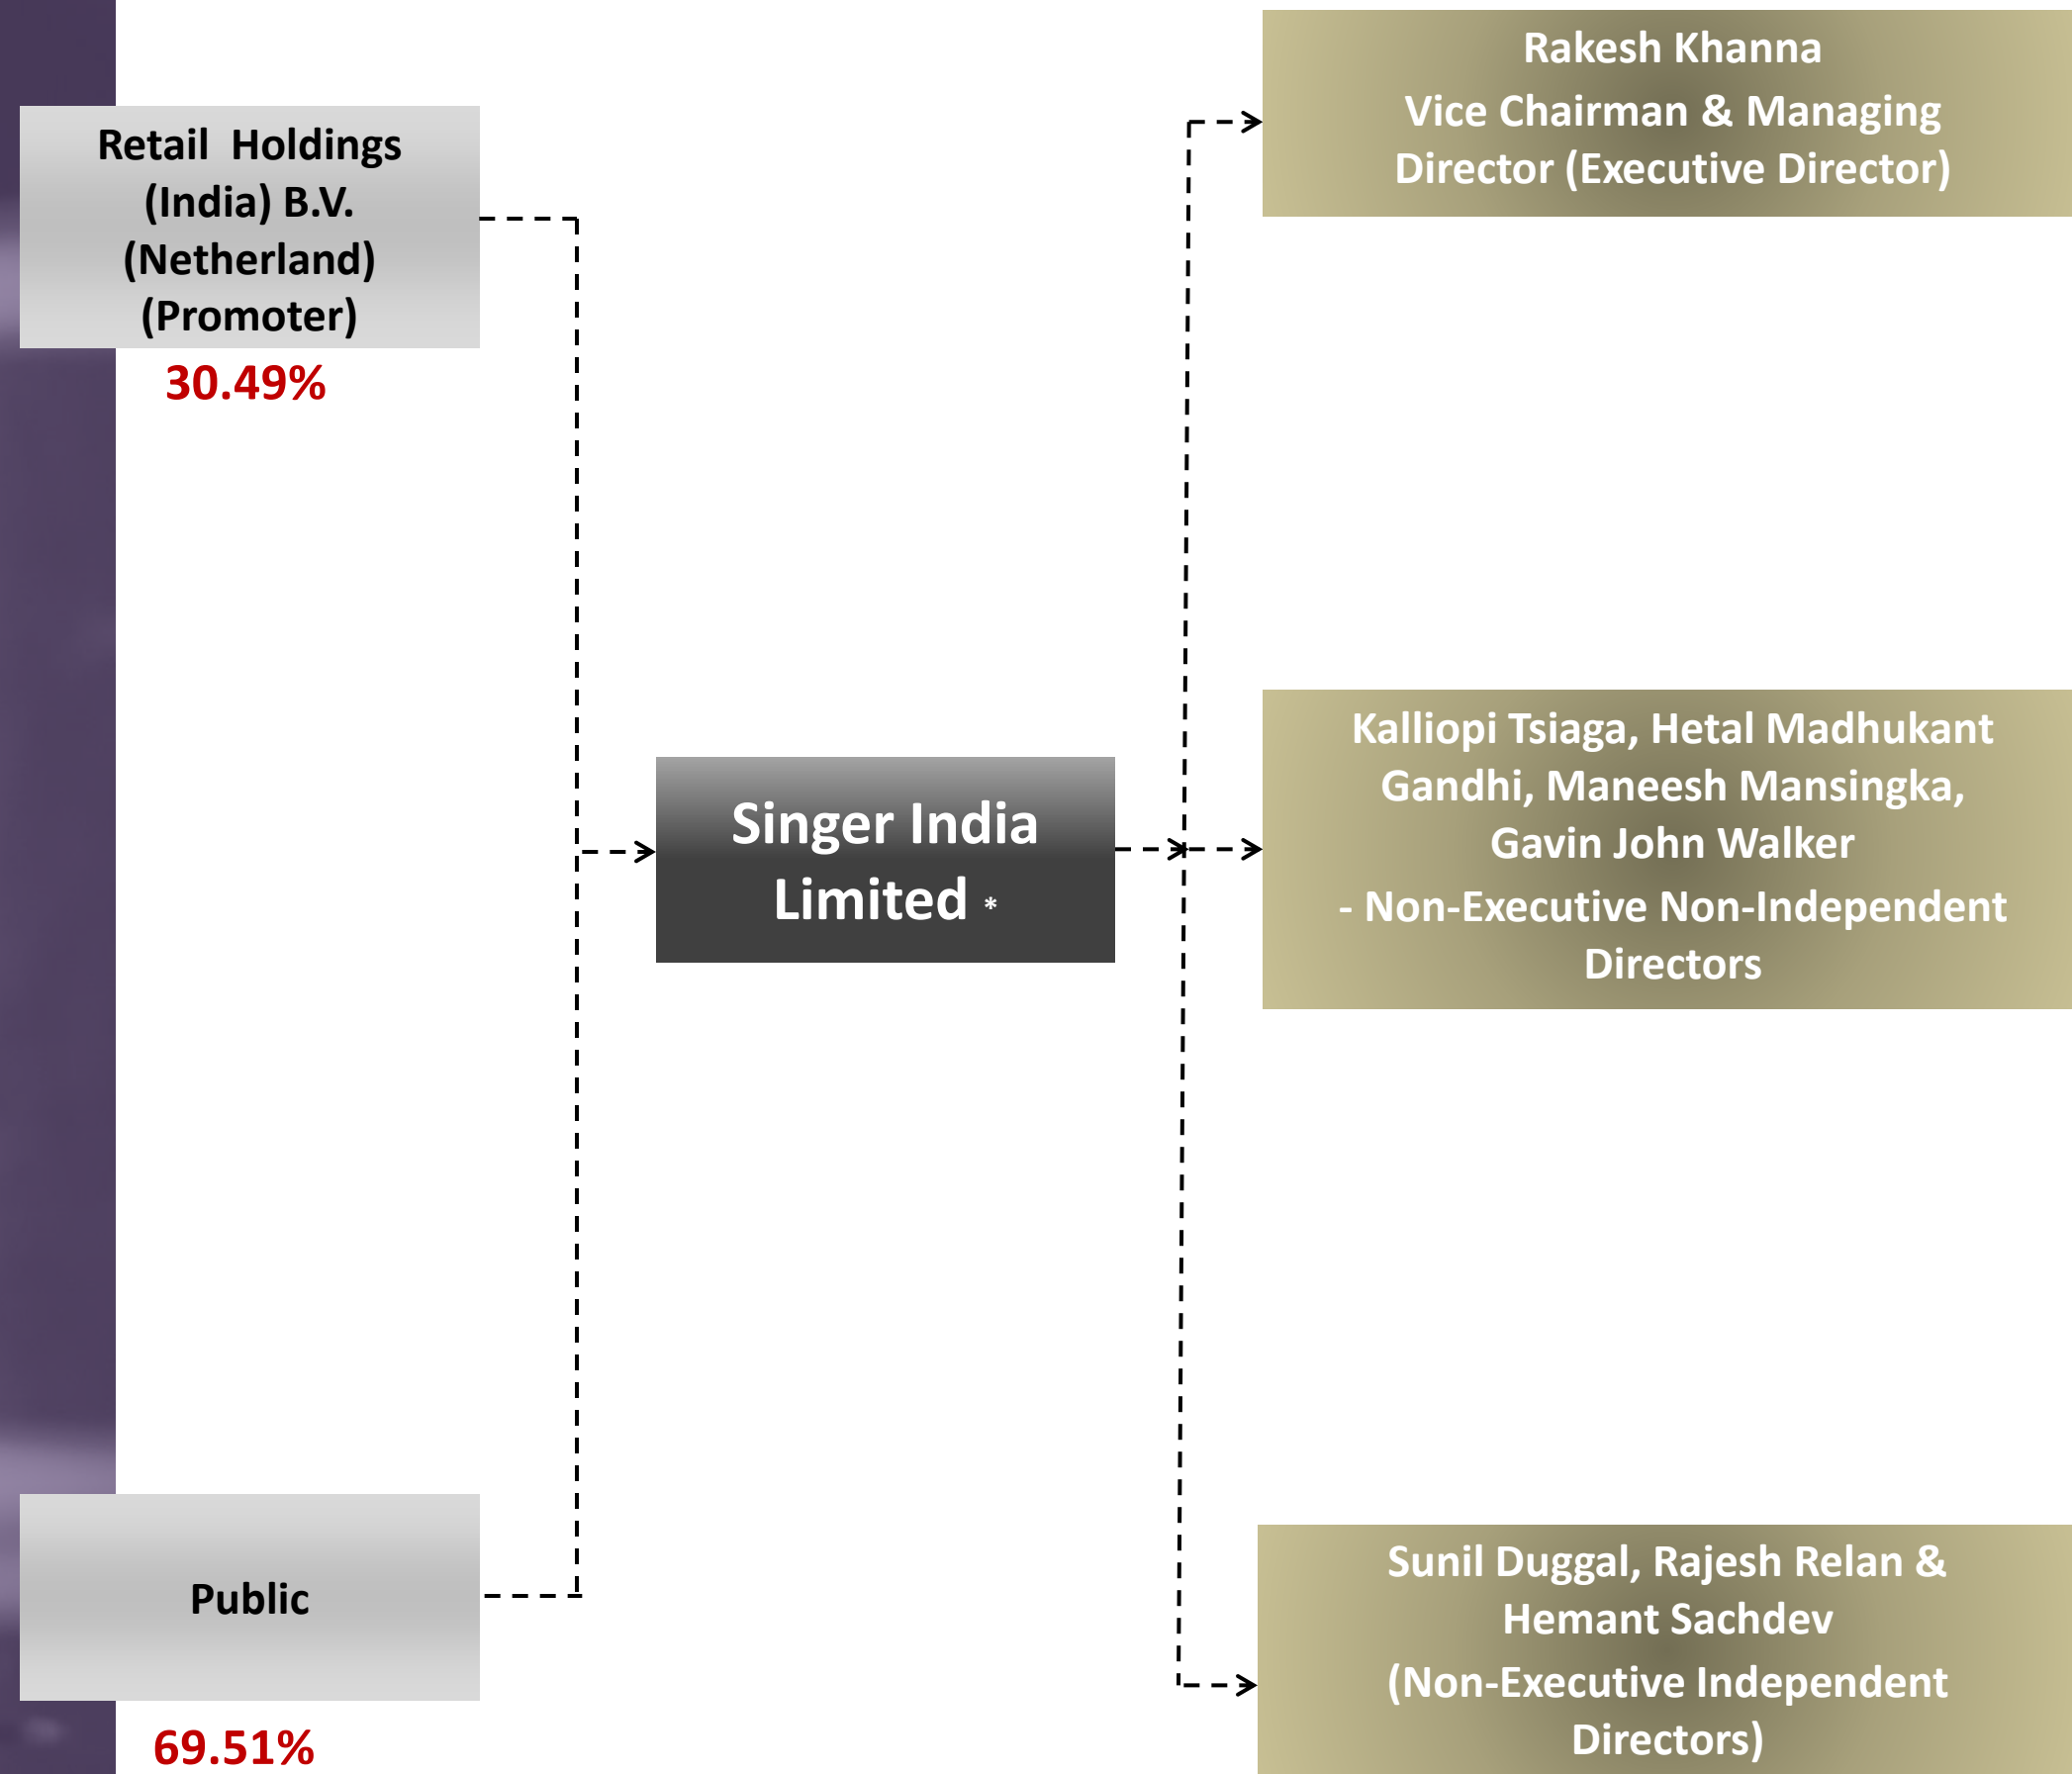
Retail Holdings (India) B.V. (Netherland) (Promoter)
30.49%

Public
69.51%

Singer India Limited *

Rakesh Khanna
Vice Chairman & Managing Director (Executive Director)

Kalliopi Tsiaga, Hetal Madhukant Gandhi, Maneesh Mansingka, Gavin John Walker
- Non-Executive Non-Independent Directors

Sunil Duggal, Rajesh Relan & Hemant Sachdev
(Non-Executive Independent Directors)